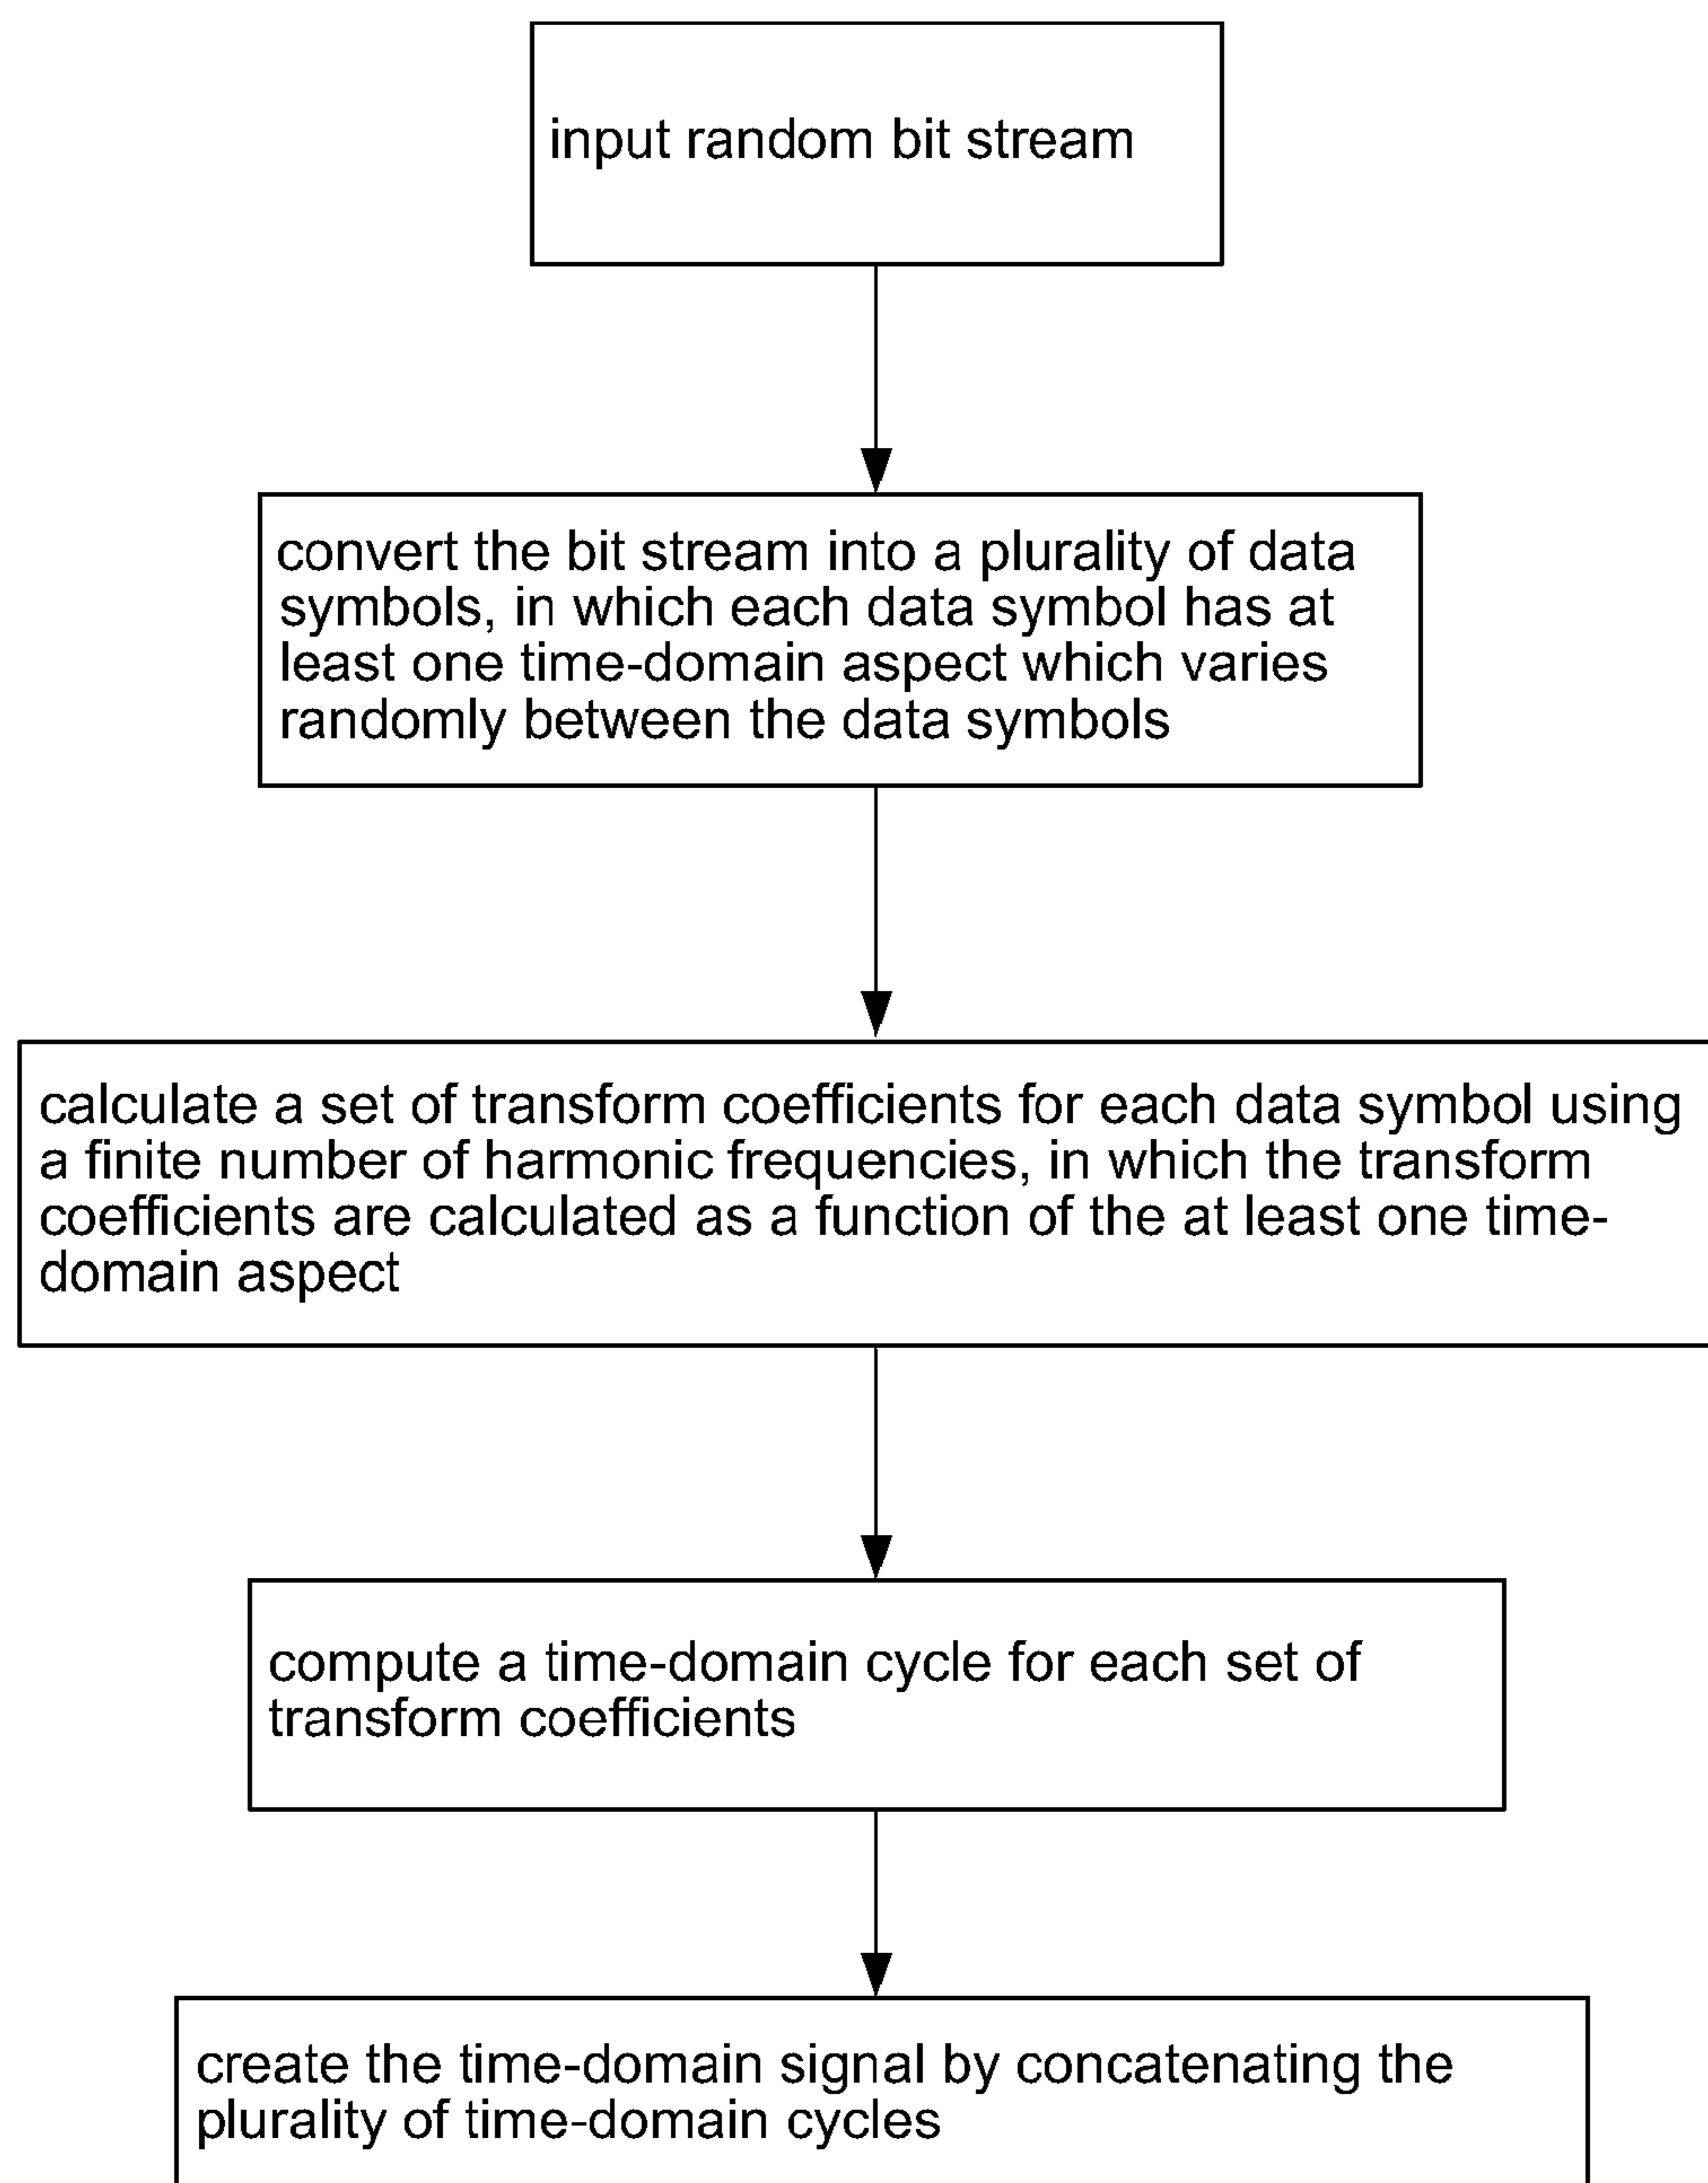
input random bit stream

convert the bit stream into a plurality of data symbols, in which each data symbol has at least one time-domain aspect which varies randomly between the data symbols

calculate a set of transform coefficients for each data symbol using a finite number of harmonic frequencies, in which the transform coefficients are calculated as a function of the at least one time-domain aspect

compute a time-domain cycle for each set of transform coefficients

create the time-domain signal by concatenating the plurality of time-domain cycles